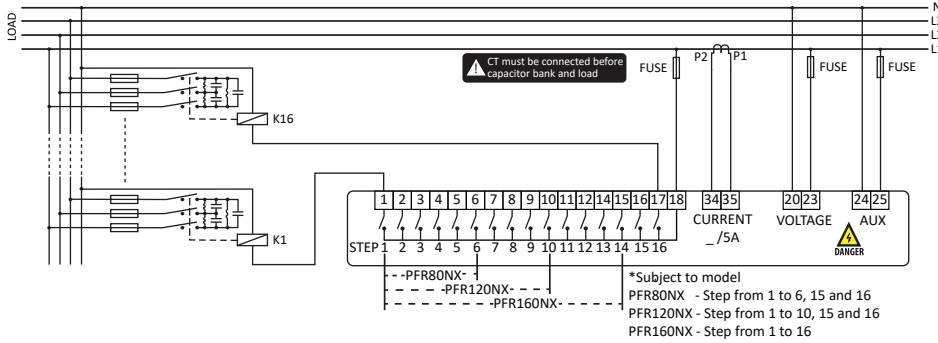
LOAD

N
L3
L2
L1

CT must be connected before capacitor bank and load

FUSE
P2 P1
FUSE
FUSE

K16

K1

1 2 3 4 5 6 7 8 9 10 11 12 13 14 15 16 17 18

34 35
CURRENT
_ /5A

20 23
VOLTAGE

24 25
AUX

DANGER

STEP 1 2 3 4 5 6 7 8 9 10 11 12 13 14 15 16

-PFR80NX-
-PFR120NX-
-PFR160NX-

*Subject to model
PFR80NX - Step from 1 to 6, 15 and 16
PFR120NX - Step from 1 to 10, 15 and 16
PFR160NX - Step from 1 to 16